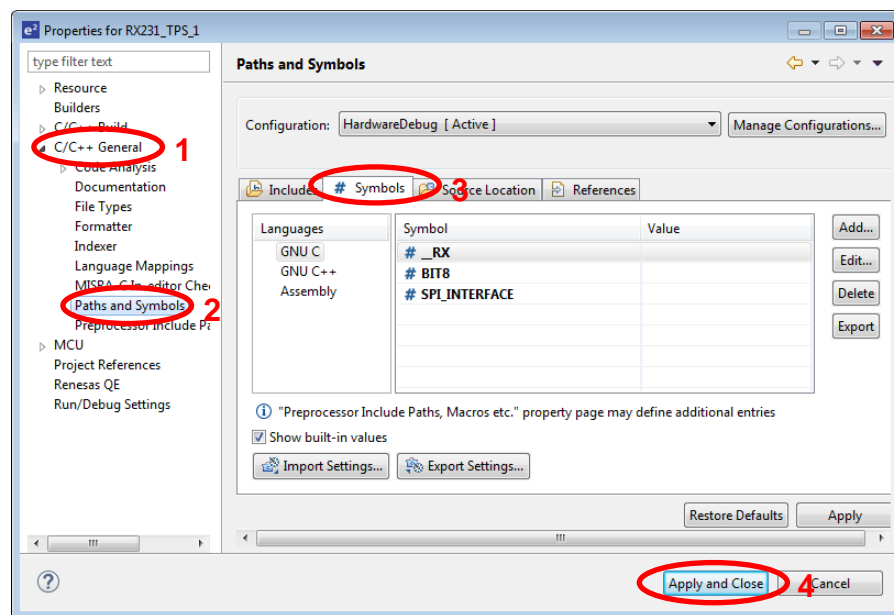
Properties for RX231_TPS_1

type filter text

Resource
Builders
C/C++ Build
C/C++ General 1
Code Analysis
Documentation
File Types
Formatter
Indexer
Language Mappings
MISRA-C In-editor Chec
Paths and Symbols 2
Preprocessor Include Pa
MCU
Project References
Renesas QE
Run/Debug Settings

Paths and Symbols

Configuration: HardwareDebug [ Active ]
Manage Configurations...

Includes
# Symbols 3
Source Location
References

| Languages | Symbol | Value |
|---|---|---|
| GNU C | # __RX | |
| GNU C++ | # BIT8 | |
| Assembly | # SPI_INTERFACE | |

Add...
Edit...
Delete
Export

"Preprocessor Include Paths, Macros etc." property page may define additional entries

Show built-in values

Import Settings...
Export Settings...

Restore Defaults
Apply

Apply and Close 4
Cancel